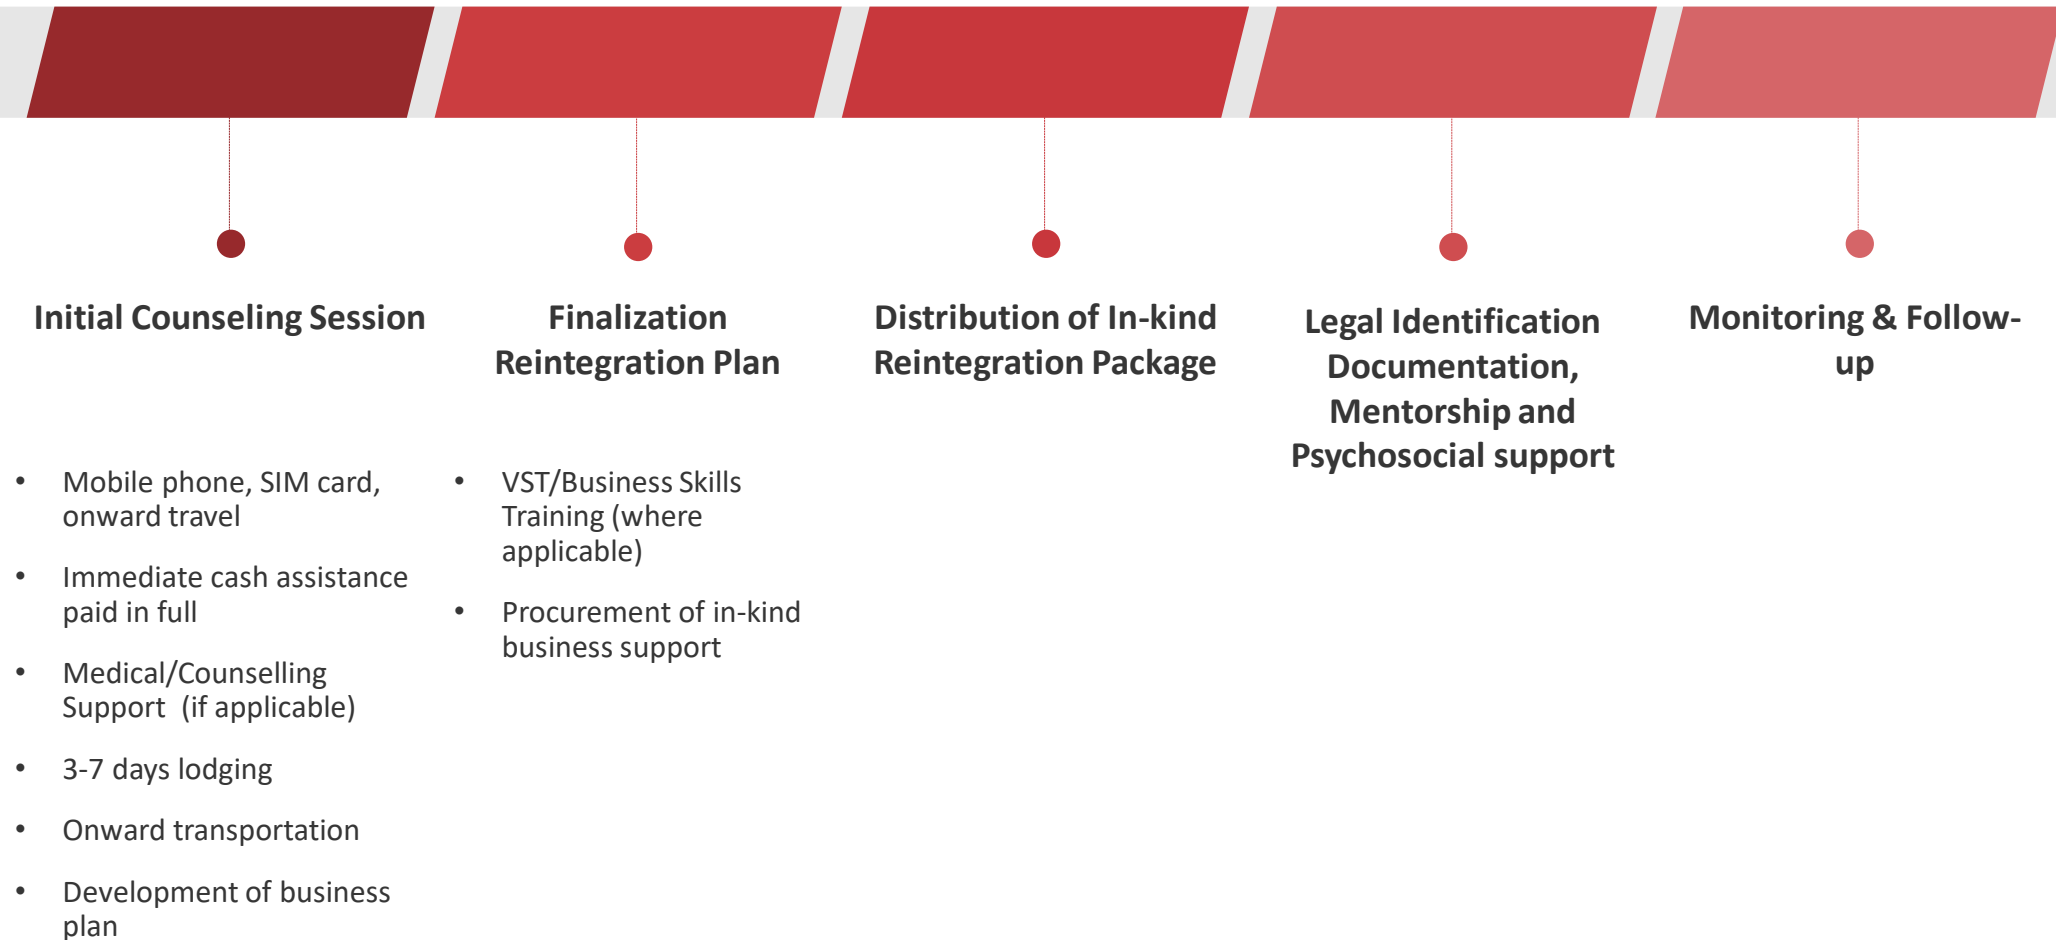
Initial Counseling Session

- Mobile phone, SIM card, onward travel
- Immediate cash assistance paid in full
- Medical/Counselling Support (if applicable)
- 3-7 days lodging
- Onward transportation
- Development of business plan

Finalization Reintegration Plan

- VST/Business Skills Training (where applicable)
- Procurement of in-kind business support

Distribution of In-kind Reintegration Package

Legal Identification Documentation, Mentorship and Psychosocial support

Monitoring & Follow-up